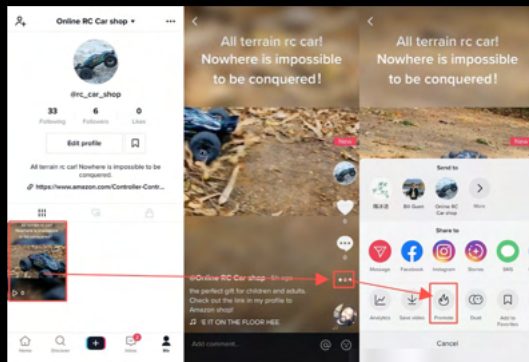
Online RC Car shop

@rc_car_shop

33
Following

6
Followers

0
Likes

Edit profile

All terrain rc car! Nowhere is impossible to be conquered.

https://www.amazon.com/Controller-Contr...

All terrain rc car!
Nowhere is impossible
to be conquered!

New

@Online RC Car shop · 6h ago

the perfect gift for children and adults. Check out the link in my profile to Amazon shop!

E IT ON THE FLOOR HEE

Add comment...

All terrain rc car!
Nowhere is impossible
to be conquered!

New

Send to

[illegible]

Bill Gusn

Online RC Car shop

More

Share to

Message

Facebook

Instagram

Stories

SMS

Analytics

Save video

Promote

Duet

Add to Favorites

Cancel

Home

Discover

Inbox

Me